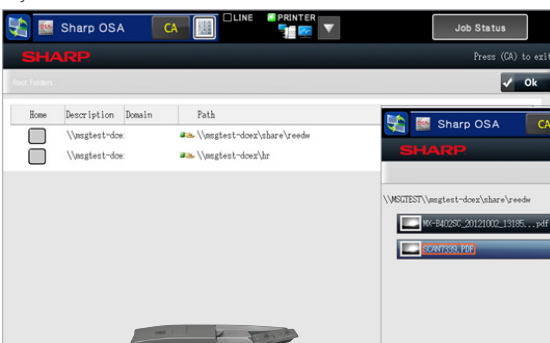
Sharp OSA CA LINE PRINTER Job Status

SHARP

Press (CA) to exit

Root Folders

Ok

| Home | Description | Domain | Path |
|---|---|---|---|
| | \\msgtest-dcex | | \\msgtest-dcex\share\reedw |
| | \\msgtest-dcex | | \\msgtest-dcex\hr |

Sharp OSA CA

SHARP

\\MSGTEST\\msgtest-dcex\share\reedw

MX-B402SC_20121002_13195....pdf

SCAN7339.PDF